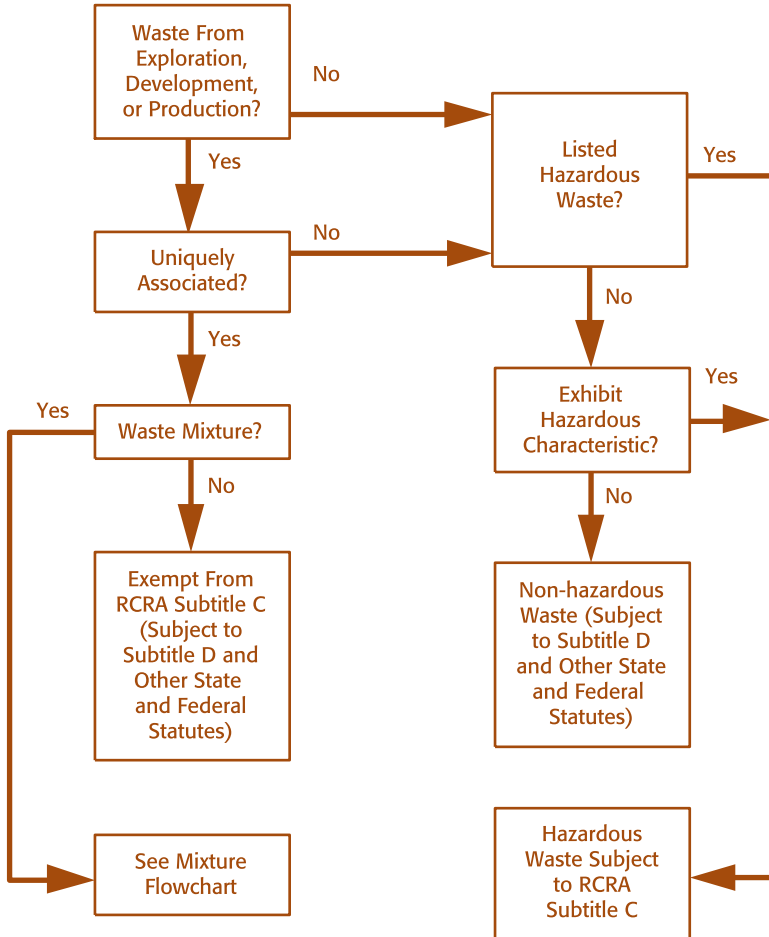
Waste From Exploration, Development, or Production?

No

Yes

Listed Hazardous Waste?

Yes

Uniquely Associated?

No

No

Yes

Exhibit Hazardous Characteristic?

Yes

Yes

Waste Mixture?

No

No

Exempt From RCRA Subtitle C (Subject to Subtitle D and Other State and Federal Statutes)

Non-hazardous Waste (Subject to Subtitle D and Other State and Federal Statutes)

See Mixture Flowchart

Hazardous Waste Subject to RCRA Subtitle C